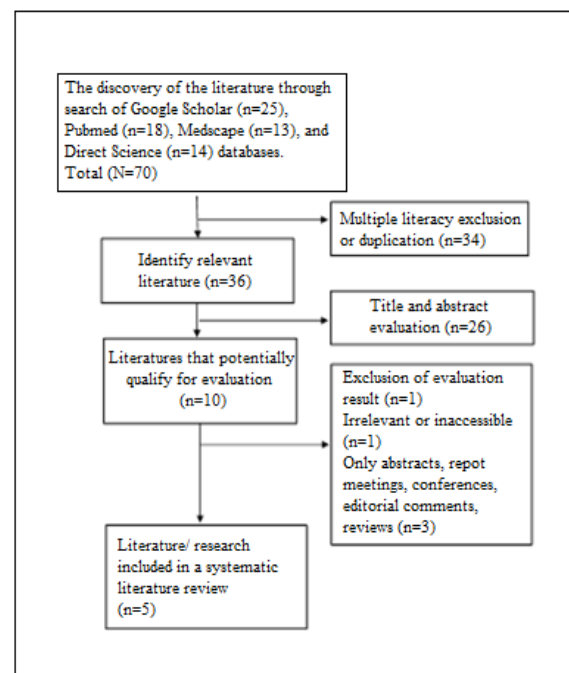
The discovery of the literature through search of Google Scholar (n=25), Pubmed (n=18), Medscape (n=13), and Direct Science (n=14) databases.
Total (N=70)

Multiple literacy exclusion or duplication (n=34)

Identify relevant literature (n=36)

Title and abstract evaluation (n=26)

Literatures that potentially qualify for evaluation (n=10)

Exclusion of evaluation result (n=1)
Irrelevant or inaccessible (n=1)
Only abstracts, repot meetings, conferences, editorial comments, reviews (n=3)

Literature/ research included in a systematic literature review (n=5)